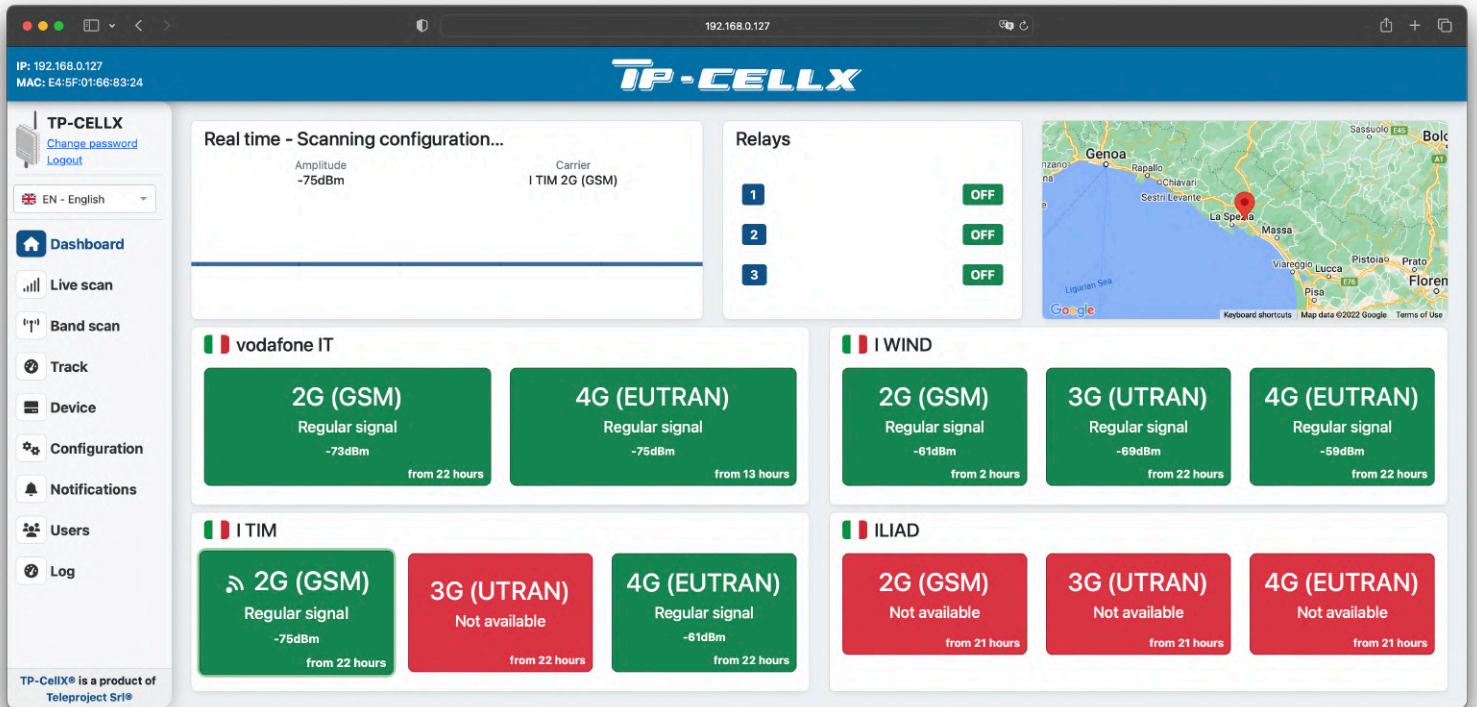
192.168.0.127

IP: 192.168.0.127
MAC: E4:5F:01:66:83:24

TP-CELLX

TP-CELLX
Change password
Logout

EN - English

Dashboard
Live scan
Band scan
Track
Device
Configuration
Notifications
Users
Log

TP-CellX® is a product of Teleproject Srl®

Real time - Scanning configuration...
Amplitude
-75dBm
Carrier
I TIM 2G (GSM)

Relays
1 OFF
2 OFF
3 OFF

Sassuolo Bolo
Genoa Rapallo Chiavari Sestri Levante La Spezia Massa Viareggio Lucca Pistoia Prato Firen Pisa Ligurian Sea
Google Keyboard shortcuts Map data ©2022 Google Terms of Use

vodafone IT
2G (GSM)
Regular signal
-73dBm
from 22 hours
4G (EUTRAN)
Regular signal
-75dBm
from 13 hours

I WIND
2G (GSM)
Regular signal
-61dBm
from 2 hours
3G (UTRAN)
Regular signal
-69dBm
from 22 hours
4G (EUTRAN)
Regular signal
-59dBm
from 22 hours

I TIM
2G (GSM)
Regular signal
-75dBm
from 22 hours
3G (UTRAN)
Not available
from 22 hours
4G (EUTRAN)
Regular signal
-61dBm
from 22 hours

ILIAD
2G (GSM)
Not available
from 21 hours
3G (UTRAN)
Not available
from 21 hours
4G (EUTRAN)
Not available
from 21 hours